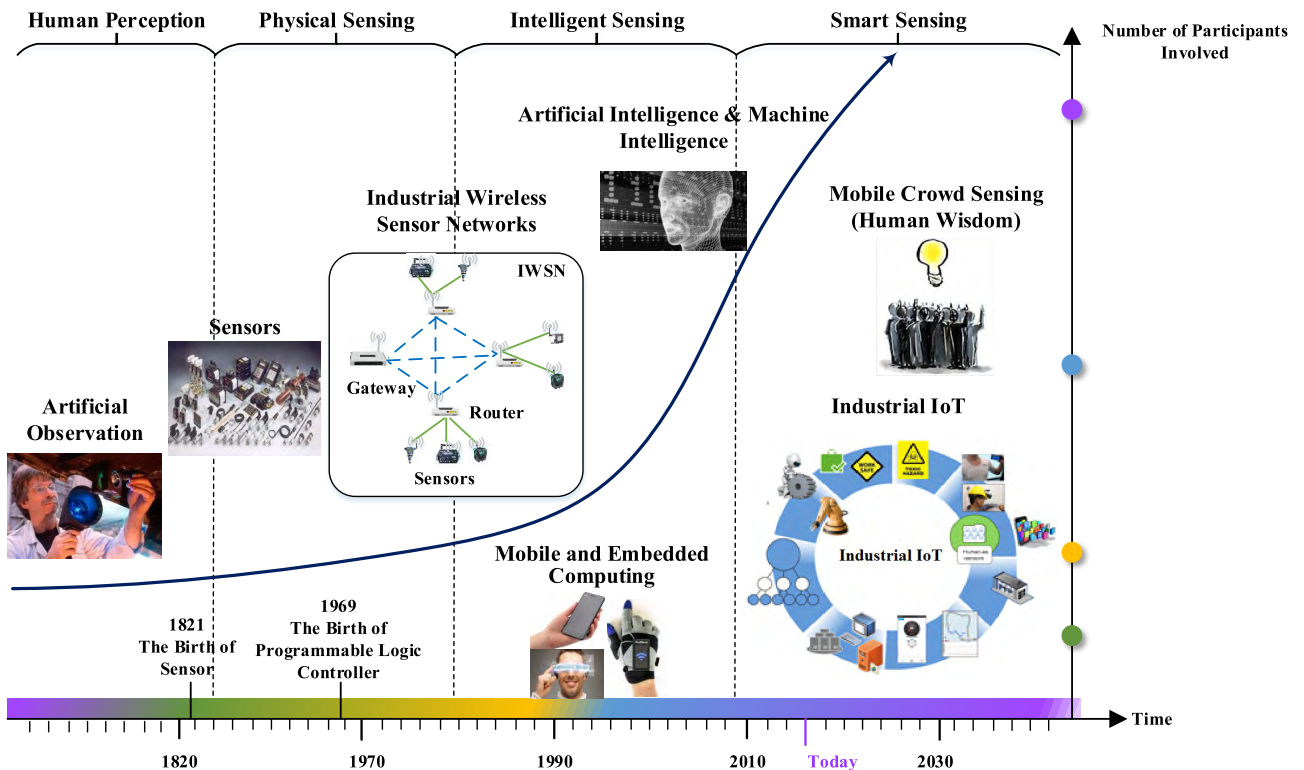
Human Perception

Physical Sensing

Intelligent Sensing

Smart Sensing

Number of Participants Involved

Artificial Intelligence & Machine Intelligence

Mobile Crowd Sensing (Human Wisdom)

Industrial Wireless Sensor Networks

IWSN

Gateway

Router

Sensors

Sensors

Artificial Observation

Industrial IoT

WORK SAFE

TOXIC HAZARD

Industrial IoT

Human-as sensors

Mobile and Embedded Computing

1821
The Birth of Sensor

1969
The Birth of Programmable Logic Controller

Time

1820

1970

1990

2010

Today

2030